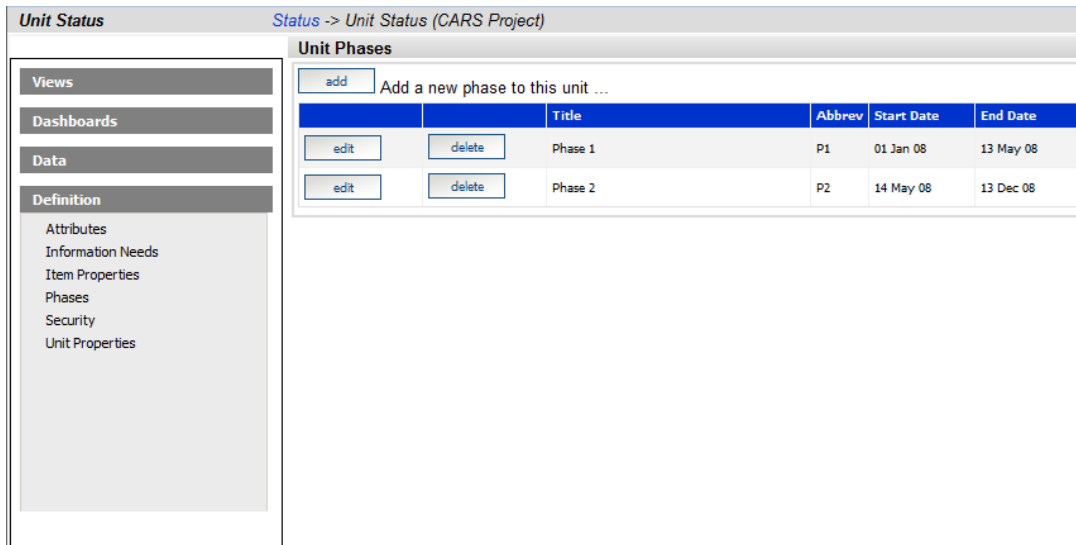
Unit Status

Status -> Unit Status (CARS Project)

Views

Dashboards

Data

Definition

Attributes
Information Needs
Item Properties
Phases
Security
Unit Properties

Unit Phases

add Add a new phase to this unit ...

| | | Title | Abbrev | Start Date | End Date |
|---|---|---|---|---|---|
| edit | delete | Phase 1 | P1 | 01 Jan 08 | 13 May 08 |
| edit | delete | Phase 2 | P2 | 14 May 08 | 13 Dec 08 |